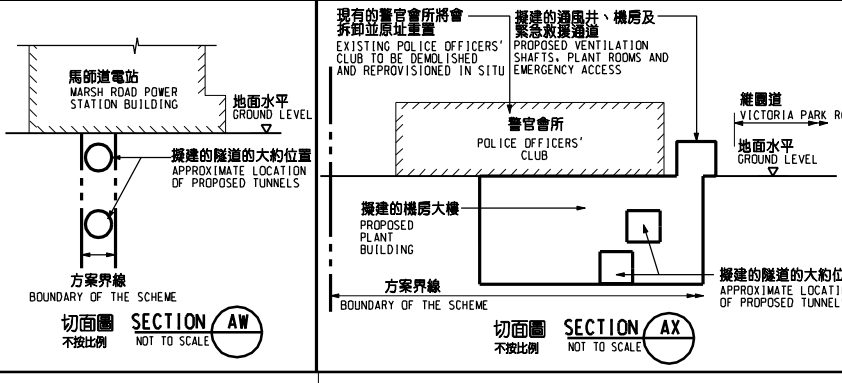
馬師道電站
MARSH ROAD POWER STATION BUILDING

地面水平
GROUND LEVEL

擬建的隧道的大約位置
APPROXIMATE LOCATION OF PROPOSED TUNNELS

方案界線
BOUNDARY OF THE SCHEME

切面圖
不按比例
SECTION AW
NOT TO SCALE

現有的警官會所將會拆卸並原址重置
EXISTING POLICE OFFICERS' CLUB TO BE DEMOLISHED AND REPROVISIONED IN SITU

擬建的通風井、機房及緊急救援通道
PROPOSED VENTILATION SHAFTS, PLANT ROOMS AND EMERGENCY ACCESS

維園道
VICTORIA PARK R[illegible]

警官會所
POLICE OFFICERS' CLUB

地面水平
GROUND LEVEL

擬建的機房大樓
PROPOSED PLANT BUILDING

擬建的隧道的大約位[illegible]
APPROXIMATE LOCATI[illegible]
OF PROPOSED TUNNEL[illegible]

方案界線
BOUNDARY OF THE SCHEME

切面圖
不按比例
SECTION AX
NOT TO SCALE